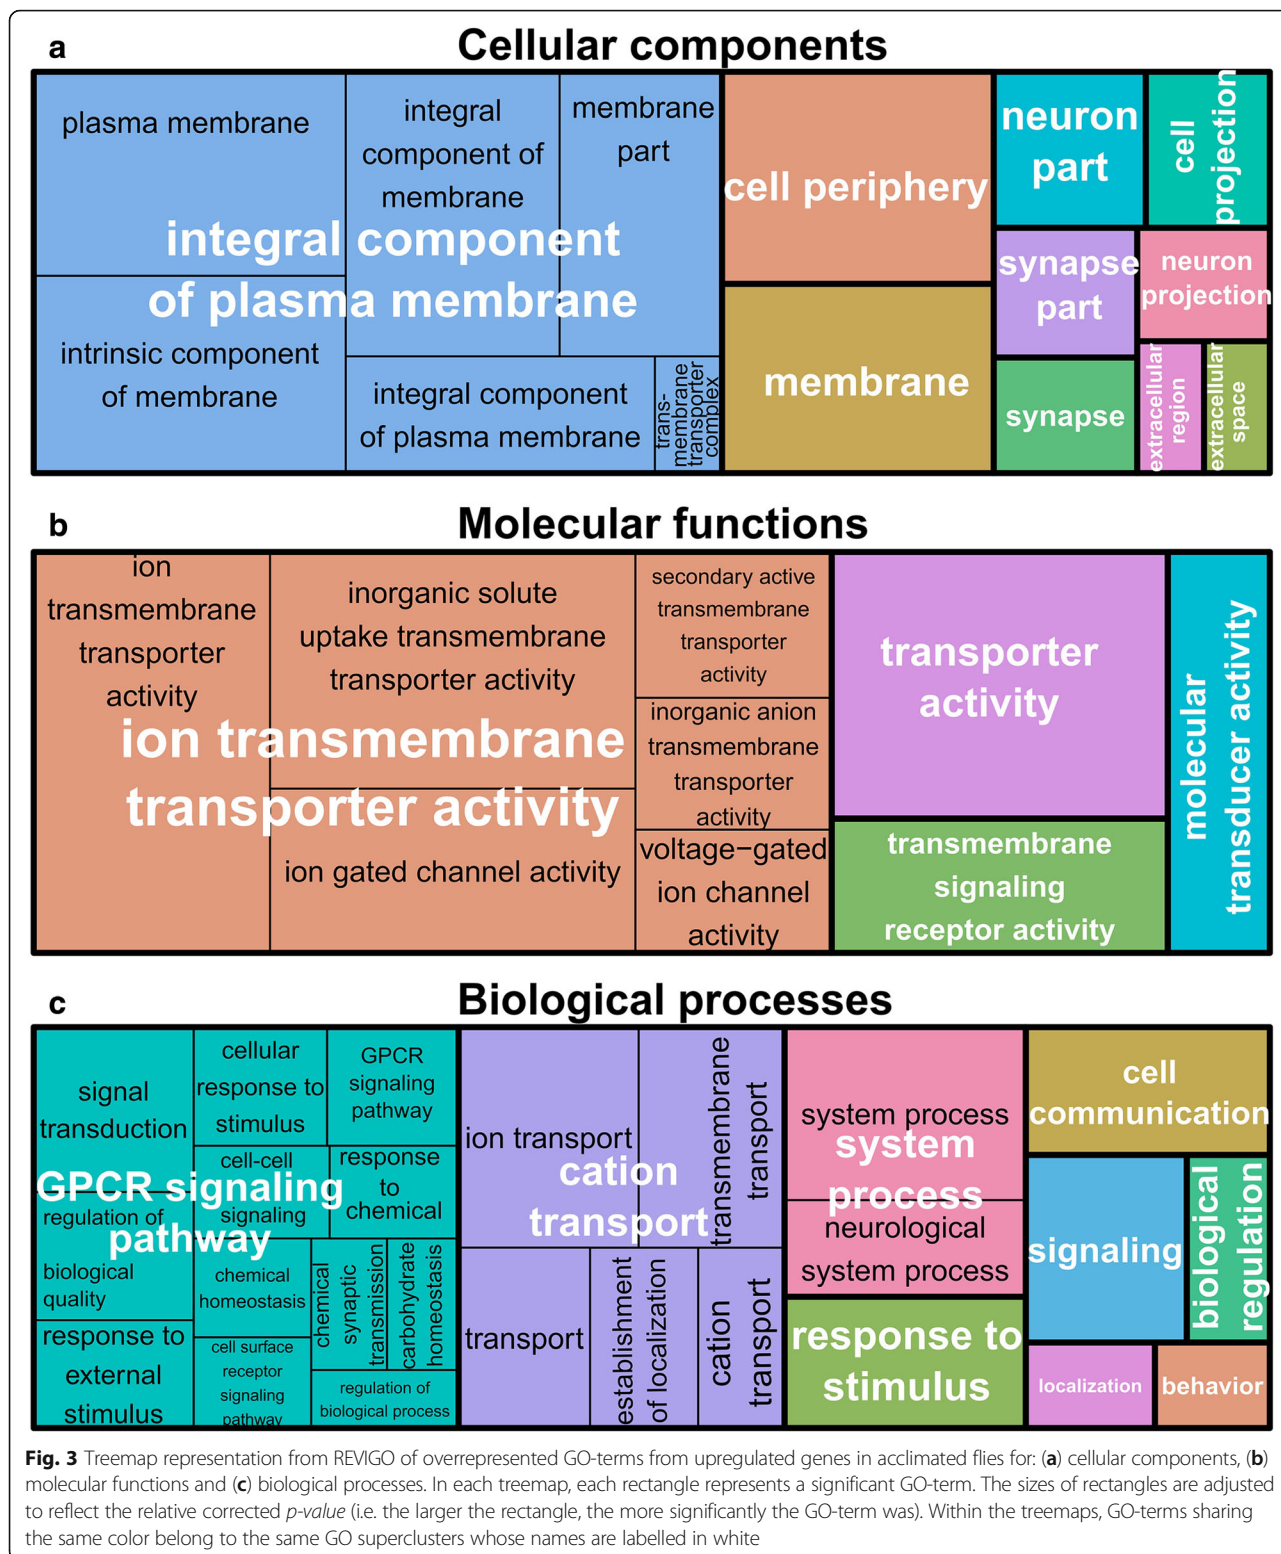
a
Cellular components

plasma membrane

integral component of membrane

membrane part

integral component of plasma membrane

intrinsic component of membrane

integral component of plasma membrane

trans-membrane transporter complex

cell periphery

membrane

neuron part

cell projection

synapse part

neuron projection

synapse

extracellular region

extracellular space

b
Molecular functions

ion transmembrane transporter activity

inorganic solute uptake transmembrane transporter activity

secondary active transmembrane transporter activity

inorganic anion transmembrane transporter activity

ion transmembrane transporter activity

ion gated channel activity

voltage−gated ion channel activity

transporter activity

transmembrane signaling receptor activity

molecular transducer activity

c
Biological processes

signal transduction

cellular response to stimulus

GPCR signaling pathway

cell-cell signaling

response to chemical

GPCR signaling pathway

regulation of biological quality

chemical homeostasis

chemical synaptic transmission

carbohydrate homeostasis

response to external stimulus

cell surface receptor signaling pathway

regulation of biological process

ion transport

transmembrane transport

cation transport

transport

establishment of localization

cation transport

system process

system process

neurological system process

response to stimulus

cell communication

signaling

biological regulation

localization

behavior

Fig. 3 Treemap representation from REVIGO of overrepresented GO-terms from upregulated genes in acclimated flies for: (a) cellular components, (b) molecular functions and (c) biological processes. In each treemap, each rectangle represents a significant GO-term. The sizes of rectangles are adjusted to reflect the relative corrected p-value (i.e. the larger the rectangle, the more significantly the GO-term was). Within the treemaps, GO-terms sharing the same color belong to the same GO superclusters whose names are labelled in white